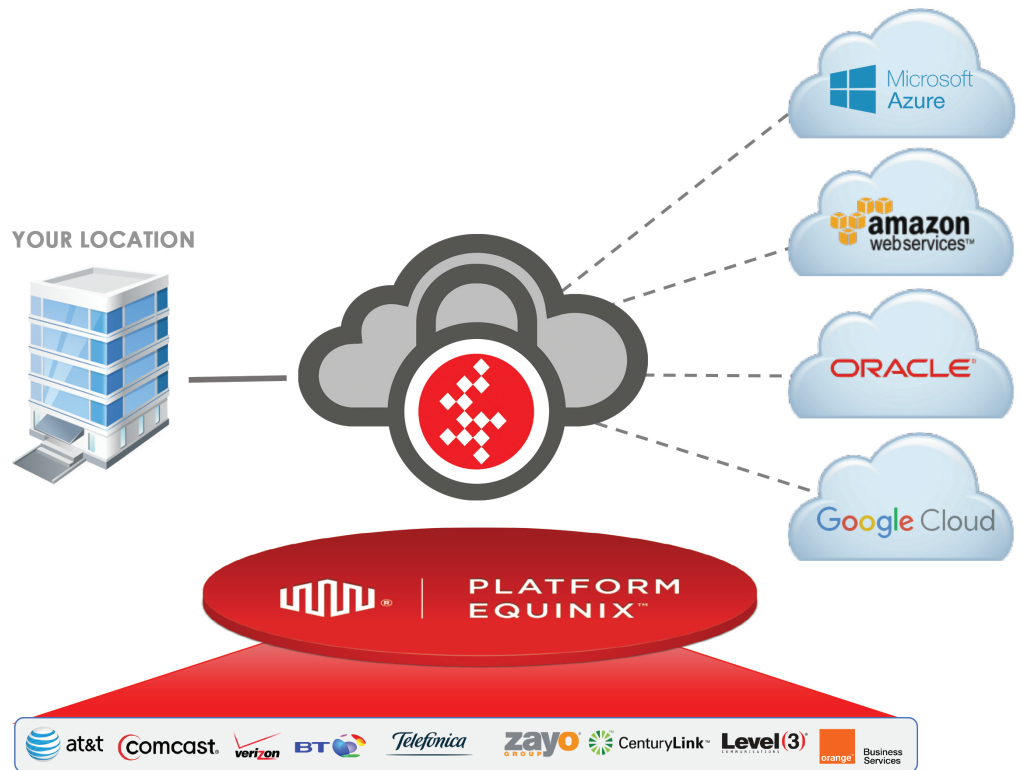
Microsoft Azure

amazon webservices™

ORACLE

Google Cloud

YOUR LOCATION

PLATFORM EQUINIX™

at&t comcast. verizon BT Telefonica zayo GROUP CenturyLink™ Level(3) COMMUNICATIONS orange Business Services